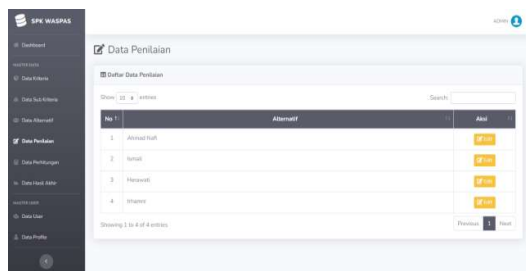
SPK WASPAS

ADMIN

Dashboard

MASTER DATA

Data Kriteria

Data Sub Kriteria

Data Alternatif

Data Penilaian

Data Perhitungan

Data Hasil Akhir

MASTER USER

Data User

Data Profile

Data Penilaian

Daftar Data Penilaian

Show 10 entries

Search:

| No | Alternatif | Aksi |
|---|---|---|
| 1 | Ahmad Nafi | Edit |
| 2 | Ismail | Edit |
| 3 | Herawati | Edit |
| 4 | Imanes | Edit |

Showing 1 to 4 of 4 entries

Previous 1 Next